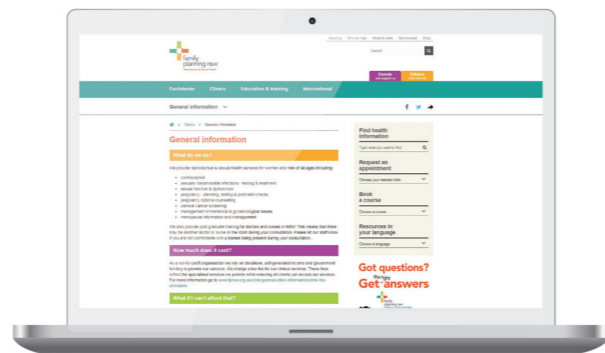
family planning nsw

Search

Factsheets Clinics Education & training International

General information

General information

What do we do?

How much does it cost?

What if I can't afford that?

Find health information

Request an appointment

Book a course

Resources in your language

Got questions? Get answers